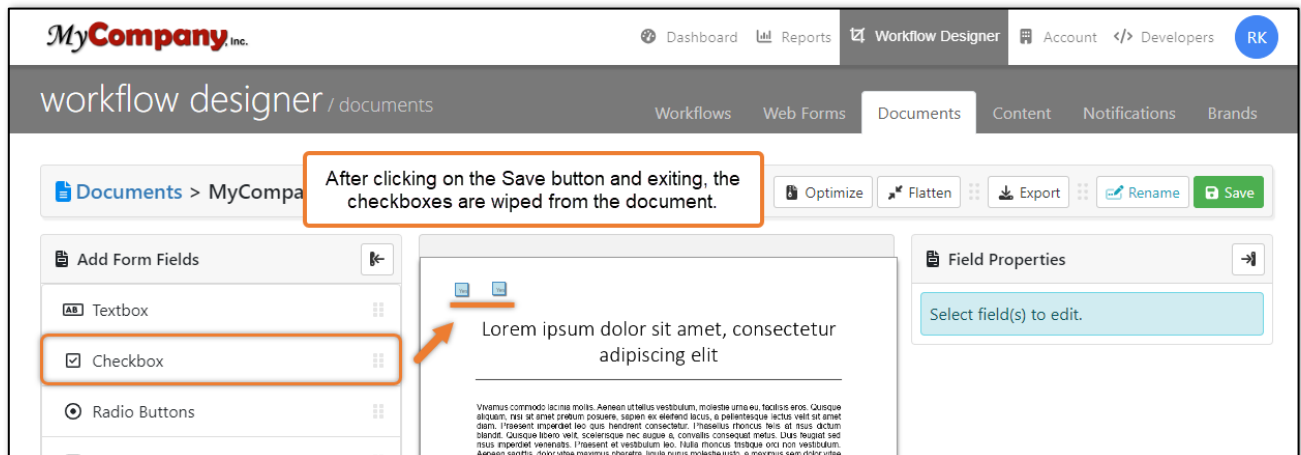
MyCompany, Inc.

Dashboard Reports Workflow Designer Account Developers RK

workflow designer / documents

Workflows Web Forms Documents Content Notifications Brands

Documents > MyCompa

After clicking on the Save button and exiting, the checkboxes are wiped from the document.

Optimize Flatten Export Rename Save

Add Form Fields

Textbox

Checkbox

Radio Buttons

Lorem ipsum dolor sit amet, consectetur adipiscing elit

Vivamus commodo lacinia mollis. Aenean ut tellus vestibulum, molestie urna eu, facilisis eros. Quisque aliquam, nisi sit amet pretium posuere, sapien ex eleifend lacus, a pellentesque lectus velit sit amet diam. Praesent imperdiet leo quis hendrerit consectetur. Phasellus rhoncus felis at risus dictum blandit. Quisque libero velit, scelerisque nec augue a, convallis consequat metus. Duis feugiat sed risus imperdiet venenatis. Praesent et vestibulum leo. Nulla rhoncus tristique orci non vestibulum. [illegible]

Field Properties

Select field(s) to edit.